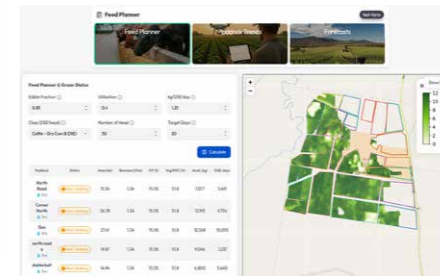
Feed Planner

Feed Planner

Paddock Trends

Forecasts

Feed Planner & Graze Status

Edible Fraction

0.85

Utilisation

0.4

Kg/DSE/day

1.20

Class (DSE/head)

Cattle - Dry Cow (8 DSE)

Number of Head

50

Target Days

30

Calculate

| Paddock | Status | | | | | | |
|---|---|---|---|---|---|---|---|
| North Block | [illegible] | 15.34 | 1.34 | 15.5% | 51.6 | 7,677 | 5,661 |
| Corner North | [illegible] | 26.78 | 1.34 | 15.5% | 51.6 | 12,910 | 9,755 |
| Sox | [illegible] | 27.41 | 1.34 | 15.5% | 51.6 | 13,568 | 10,005 |
| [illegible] | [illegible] | 14.87 | 1.34 | 15.5% | 51.6 | 9,046 | 1,237 |
| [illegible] | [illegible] | 14.44 | 1.34 | 15.5% | 51.6 | 6,802 | 5,440 |

+
−

12
10
8
6
4
2
0